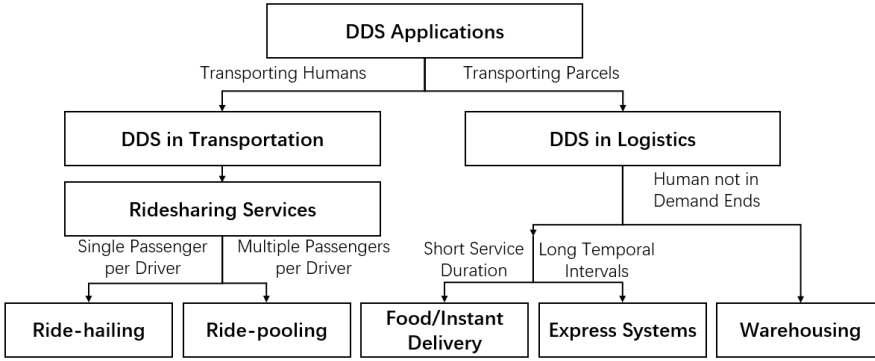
DDS Applications

Transporting Humans

Transporting Parcels

DDS in Transportation

DDS in Logistics

Ridesharing Services

Human not in Demand Ends

Single Passenger per Driver

Multiple Passengers per Driver

Short Service Duration

Long Temporal Intervals

Ride-hailing

Ride-pooling

Food/Instant Delivery

Express Systems

Warehousing